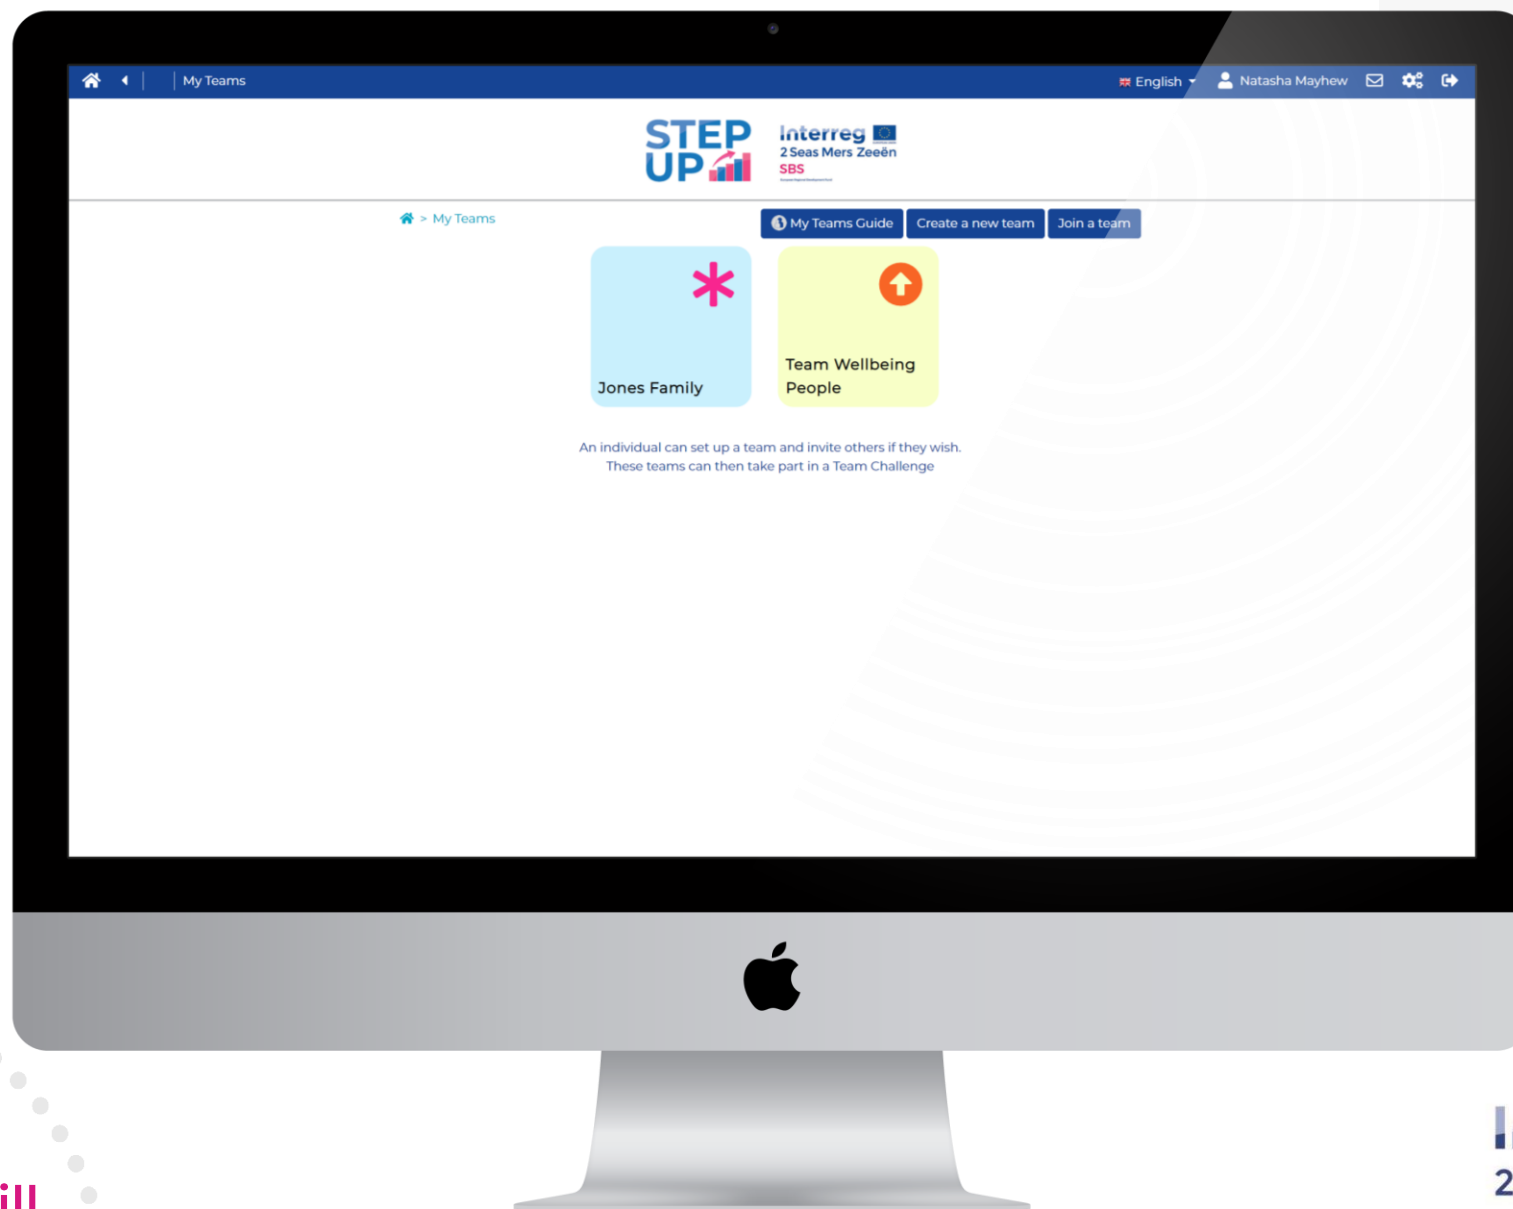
My Teams

English Natasha Mayhew

STEP UP

Interreg
2 Seas Mers Zeeën
SBS

> My Teams

My Teams Guide | Create a new team | Join a team

Jones Family

Team Wellbeing People

An individual can set up a team and invite others if they wish.
These teams can then take part in a Team Challenge